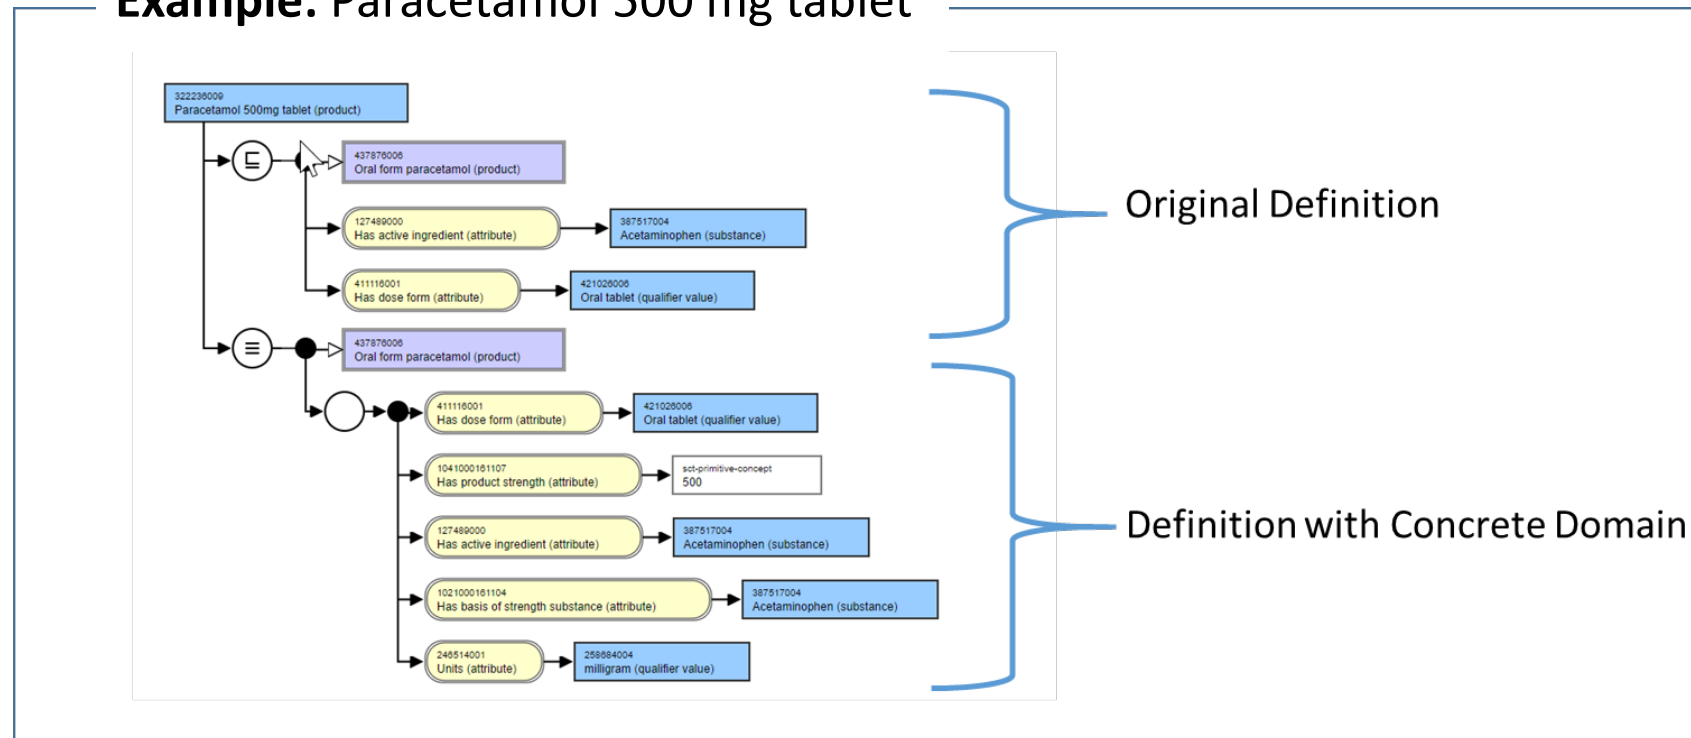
Example: Paracetamol 500 mg tablet

322236009
Paracetamol 500mg tablet (product)

⊑

437876006
Oral form paracetamol (product)

127489000
Has active ingredient (attribute)

387517004
Acetaminophen (substance)

411116001
Has dose form (attribute)

421026006
Oral tablet (qualifier value)

≡

437876006
Oral form paracetamol (product)

411116001
Has dose form (attribute)

421026006
Oral tablet (qualifier value)

1041000161107
Has product strength (attribute)

sct-primitive-concept
500

127489000
Has active ingredient (attribute)

387517004
Acetaminophen (substance)

1021000161104
Has basis of strength substance (attribute)

387517004
Acetaminophen (substance)

246514001
Units (attribute)

258684004
milligram (qualifier value)

Original Definition

Definition with Concrete Domain